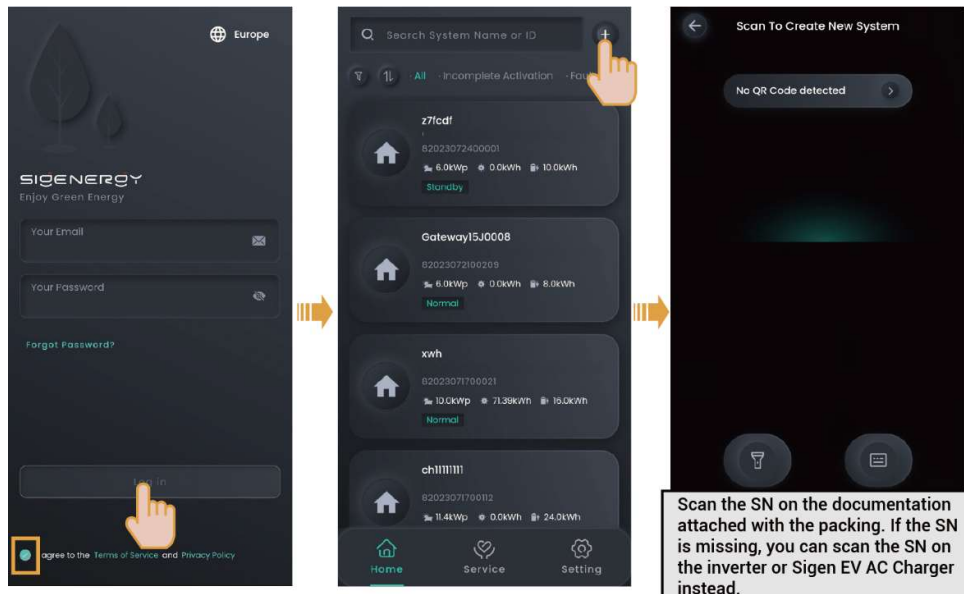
Europe

SIGENERGY
Enjoy Green Energy

Your Email

Your Password

Forgot Password?

Log in

agree to the Terms of Service and Privacy Policy

Search System Name or ID

All Incomplete Activation Fau

z7fcdf
82023072400001
6.0kWp 0.0kWh 10.0kWh
Standby

Gateway15J0008
82023072100209
6.0kWp 0.0kWh 8.0kWh
Normal

xwh
82023071700021
10.0kWp 71.39kWh 16.0kWh
Normal

ch11111111
82023071700112
11.4kWp 0.0kWh 24.0kWh

Home Service Setting

Scan To Create New System

No QR Code detected

Scan the SN on the documentation attached with the packing. If the SN is missing, you can scan the SN on the inverter or Sigen EV AC Charger instead.